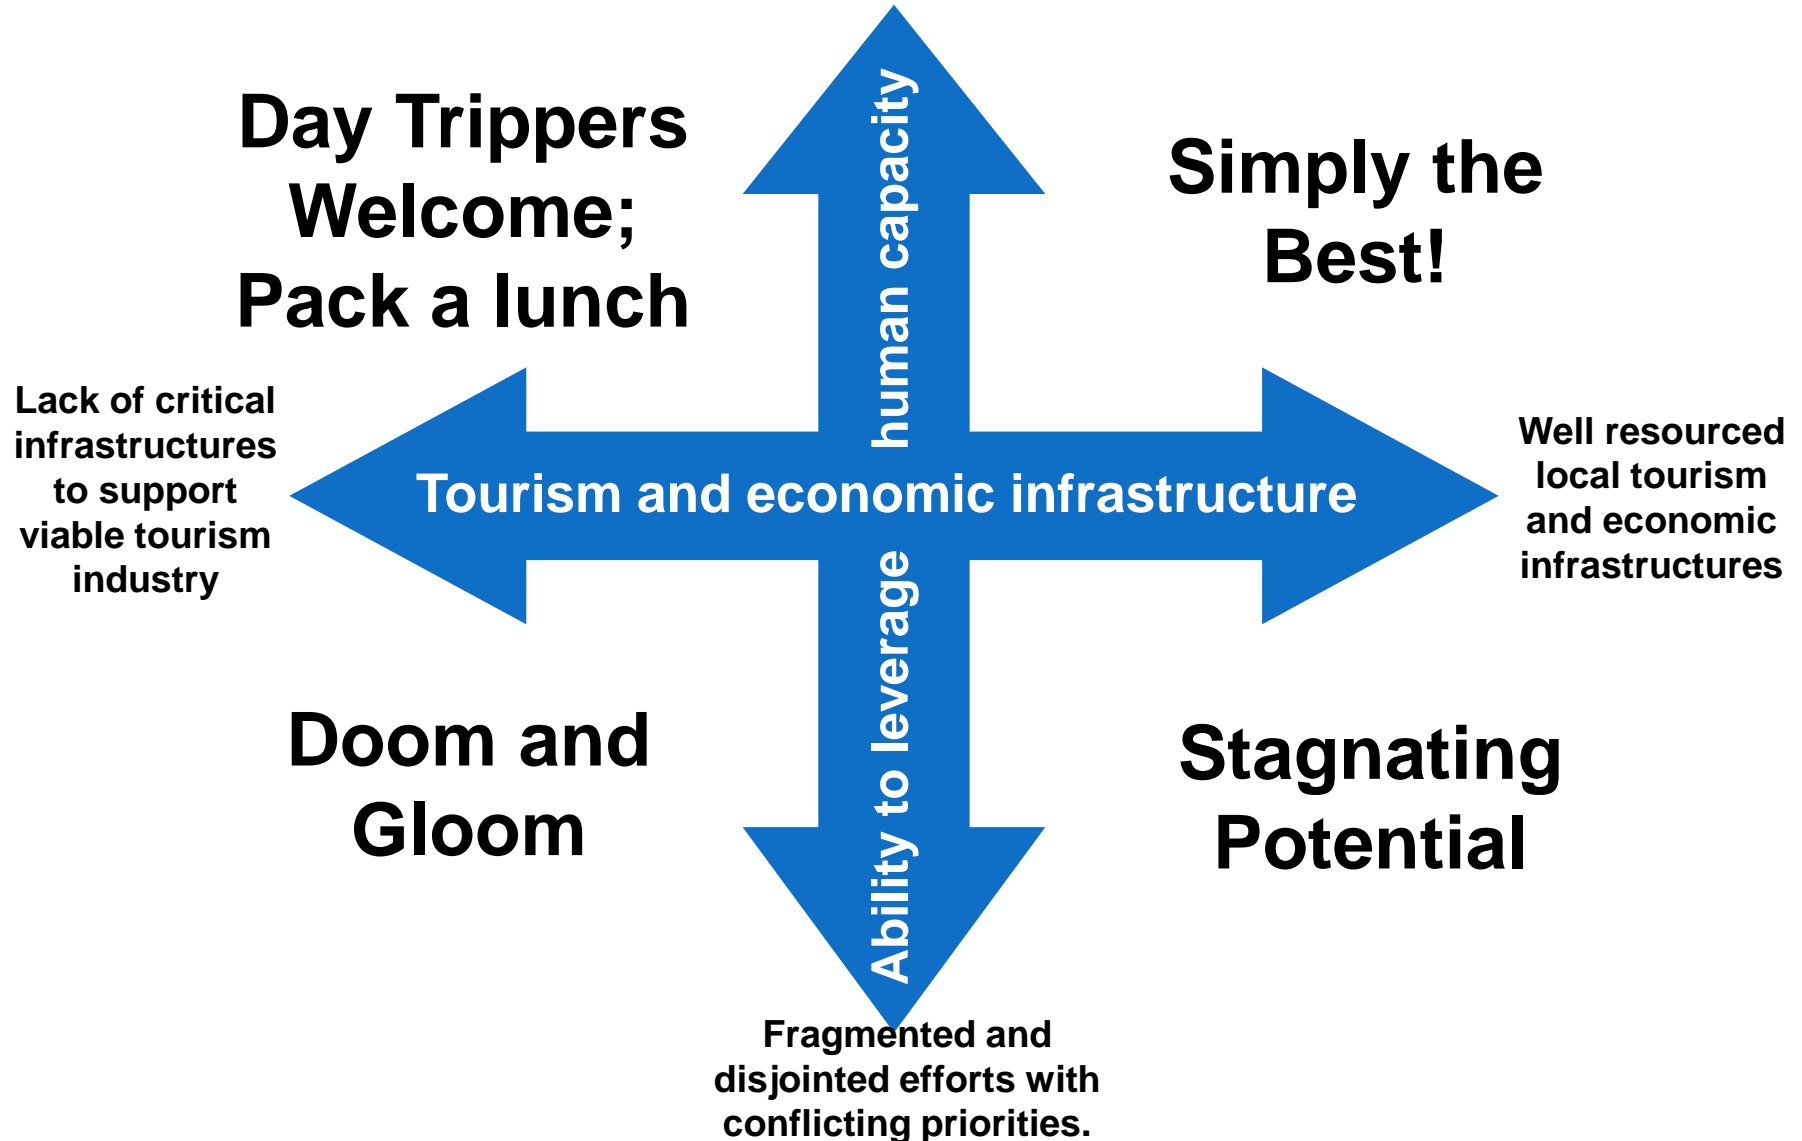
Day Trippers Welcome; Pack a lunch

Simply the Best!

Lack of critical infrastructures to support viable tourism industry

Ability to leverage human capacity

Tourism and economic infrastructure

Well resourced local tourism and economic infrastructures

Doom and Gloom

Stagnating Potential

Fragmented and disjointed efforts with conflicting priorities.